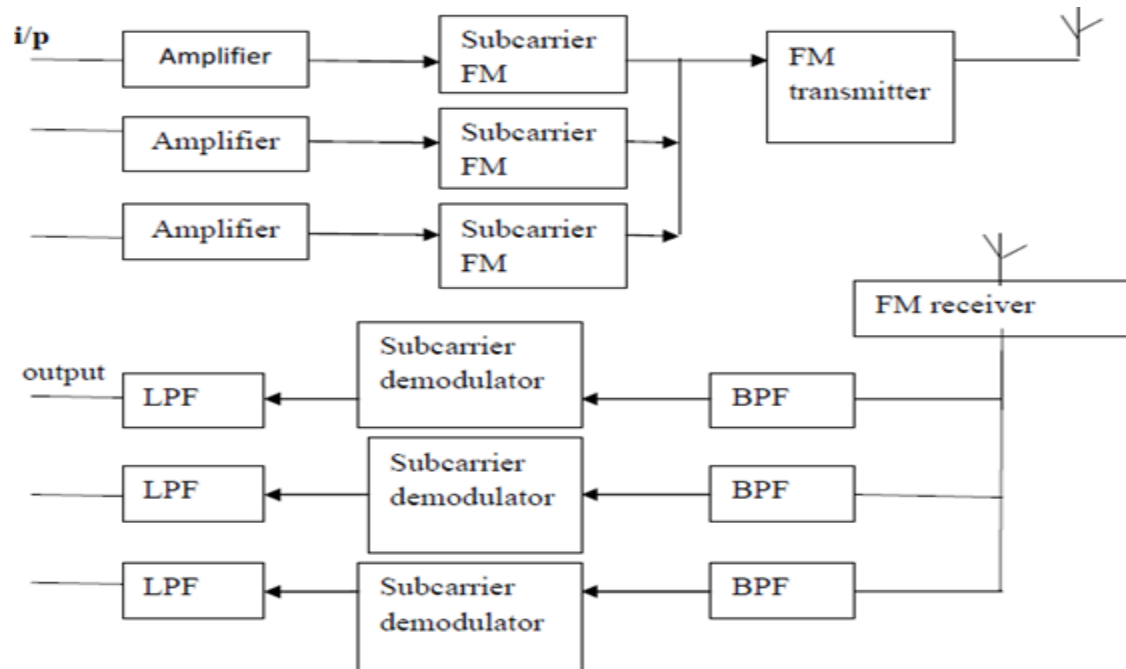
i/p

Amplifier

Subcarrier FM

FM transmitter

Amplifier

Subcarrier FM

Amplifier

Subcarrier FM

FM receiver

output

LPF

Subcarrier demodulator

BPF

LPF

Subcarrier demodulator

BPF

LPF

Subcarrier demodulator

BPF